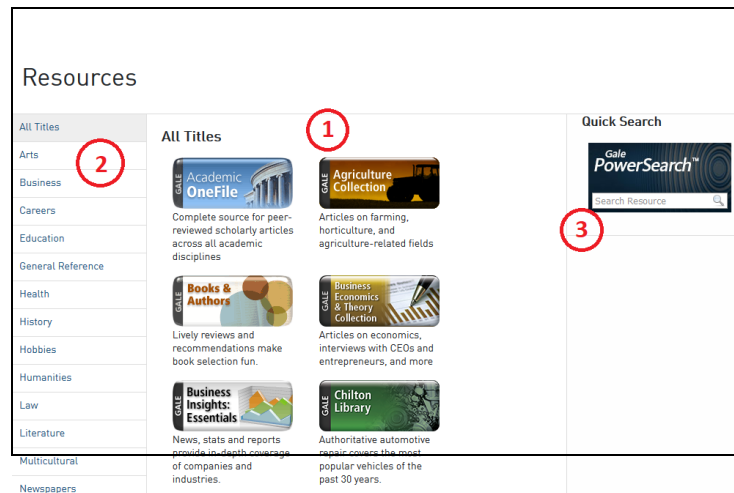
Resources

All Titles
Arts
Business
Careers
Education
General Reference
Health
History
Hobbies
Humanities
Law
Literature
Multicultural
Newspapers

2

All Titles

1

GALE Academic OneFile
Complete source for peer-reviewed scholarly articles across all academic disciplines

GALE Agriculture Collection
Articles on farming, horticulture, and agriculture-related fields

GALE Books & Authors
Lively reviews and recommendations make book selection fun.

GALE Business Economics & Theory Collection
Articles on economics, interviews with CEOs and entrepreneurs, and more

GALE Business Insights: Essentials
News, stats and reports provide in-depth coverage of companies and industries.

GALE Chilton Library
Authoritative automotive repair covers the most popular vehicles of the past 30 years.

Quick Search

Gale PowerSearch™
Search Resource

3